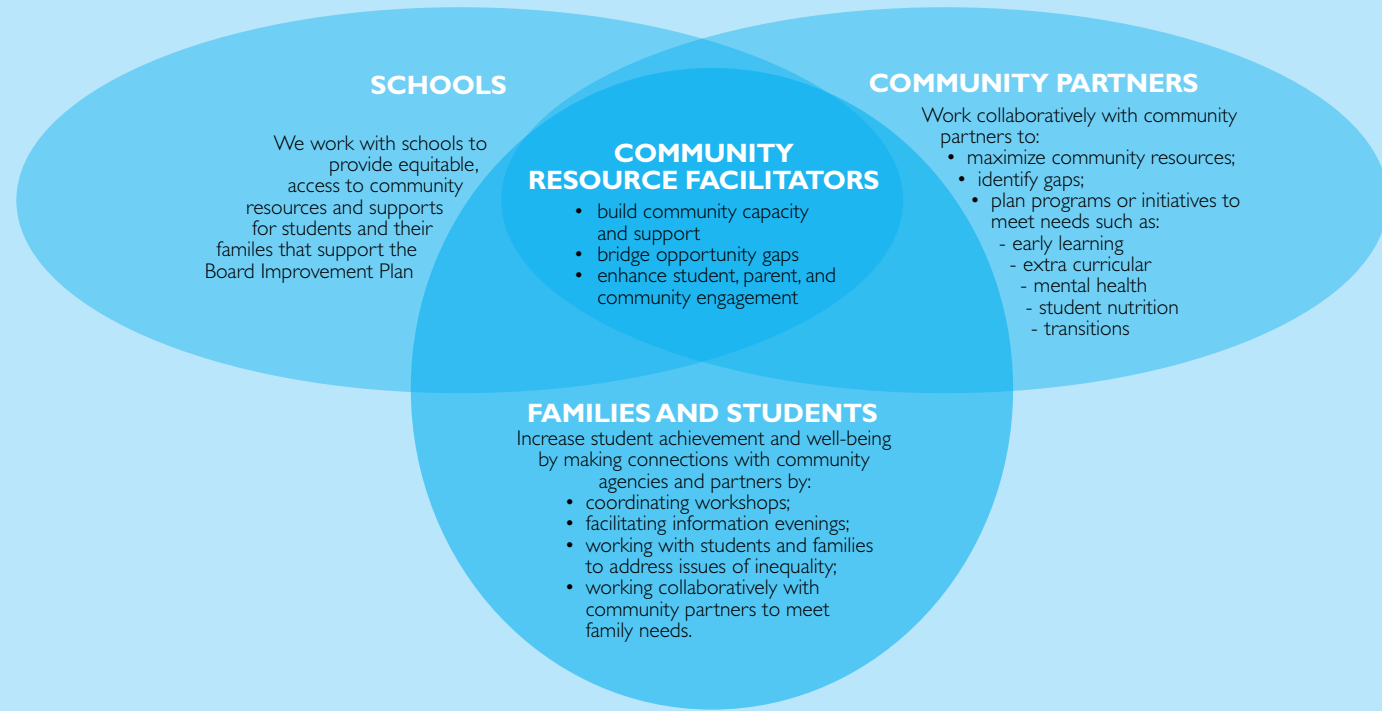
SCHOOLS

We work with schools to provide equitable, access to community resources and supports for students and their familes that support the Board Improvement Plan

COMMUNITY RESOURCE FACILITATORS

• build community capacity and support
• bridge opportunity gaps
• enhance student, parent, and community engagement

COMMUNITY PARTNERS

Work collaboratively with community partners to:
• maximize community resources;
• identify gaps;
• plan programs or initiatives to meet needs such as:
- early learning
- extra curricular
- mental health
- student nutrition
- transitions

FAMILIES AND STUDENTS

Increase student achievement and well-being by making connections with community agencies and partners by:
• coordinating workshops;
• facilitating information evenings;
• working with students and families to address issues of inequality;
• working collaboratively with community partners to meet family needs.